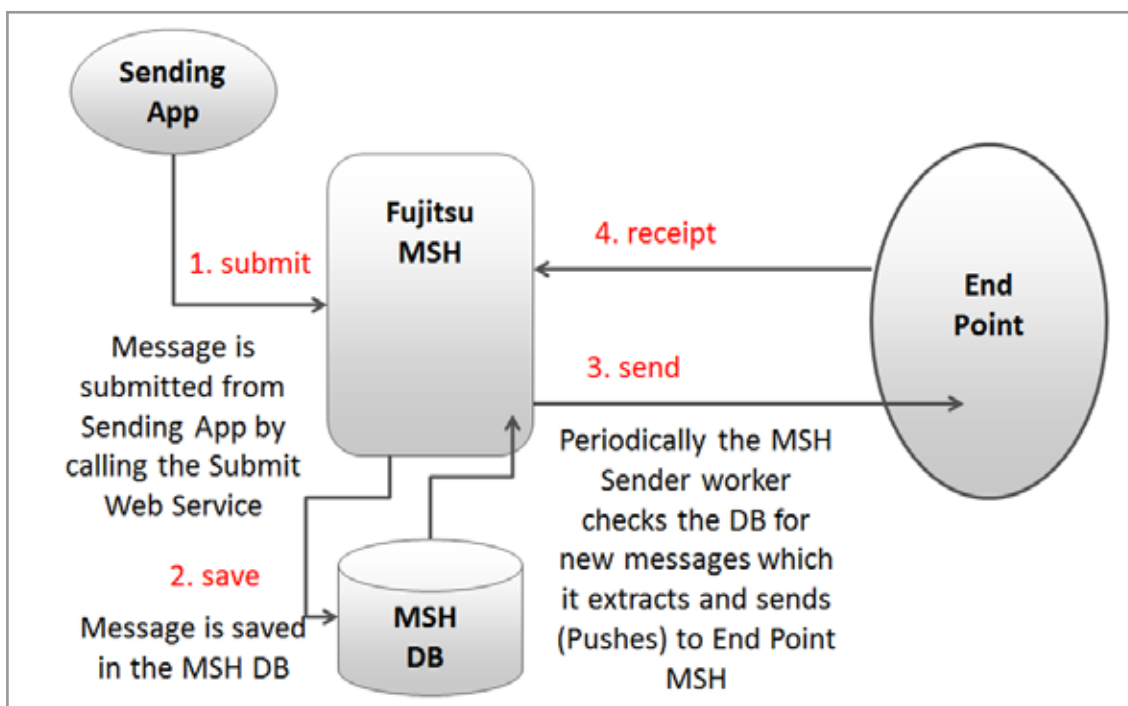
Sending App

Fujitsu MSH

4. receipt

End Point

1. submit

Message is submitted from Sending App by calling the Submit Web Service

3. send

Periodically the MSH Sender worker checks the DB for new messages which it extracts and sends (Pushes) to End Point MSH

2. save

Message is saved in the MSH DB

MSH DB